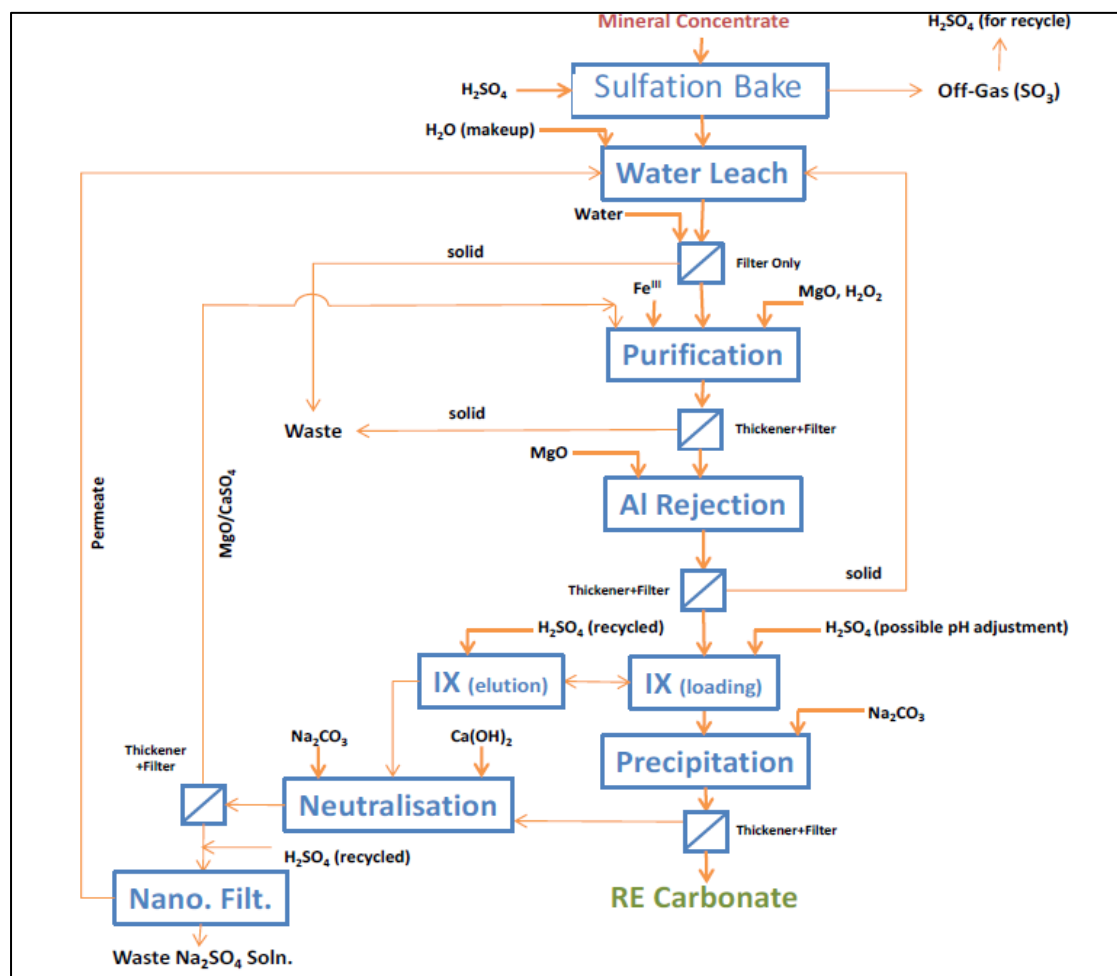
Mineral Concentrate

$H_2SO_4$ (for recycle)

$H_2SO_4$

Sulfation Bake

Off-Gas ($SO_3$)

$H_2O$ (makeup)

Water Leach

Water

solid

Filter Only

$Fe^{III}$

MgO, $H_2O_2$

Purification

solid

Waste

Thickener+Filter

MgO

Al Rejection

Permeate

MgO/$CaSO_4$

Thickener+Filter

solid

$H_2SO_4$ (recycled)

$H_2SO_4$ (possible pH adjustment)

IX (elution)

IX (loading)

$Na_2CO_3$

$Na_2CO_3$

$Ca(OH)_2$

Thickener +Filter

Precipitation

Neutralisation

Thickener+Filter

$H_2SO_4$ (recycled)

Nano. Filt.

RE Carbonate

Waste $Na_2SO_4$ Soln.